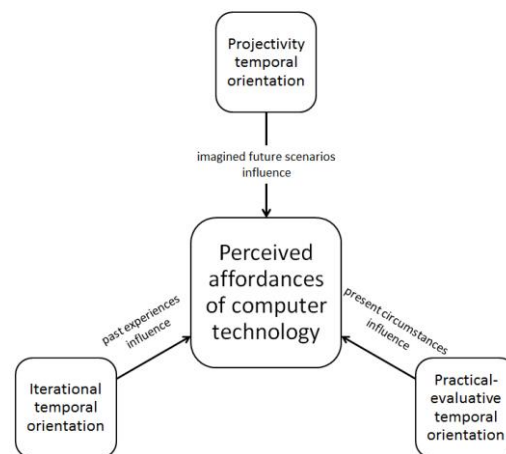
Projectivity temporal orientation

imagined future scenarios influence

Perceived affordances of computer technology

past experiences influence

present circumstances influence

Iterational temporal orientation

Practical-evaluative temporal orientation